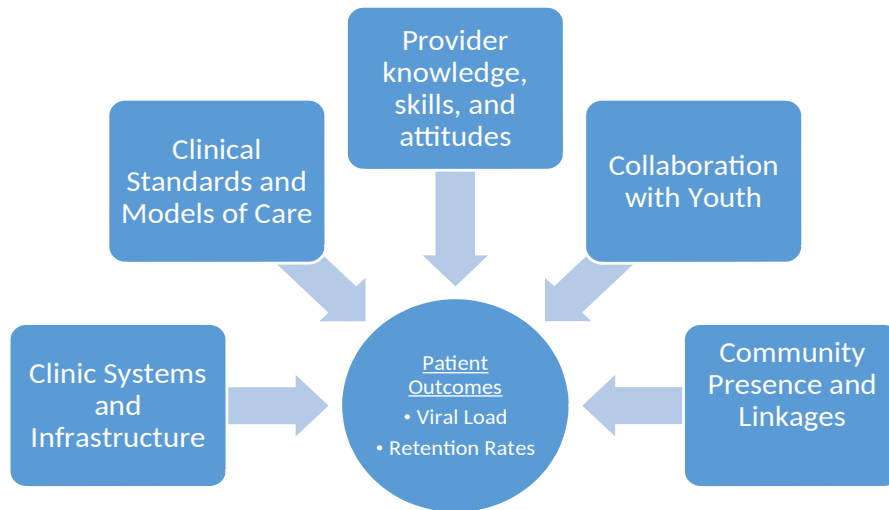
Provider knowledge, skills, and attitudes

Clinical Standards and Models of Care

Collaboration with Youth

Clinic Systems and Infrastructure

Patient Outcomes
• Viral Load
• Retention Rates

Community Presence and Linkages